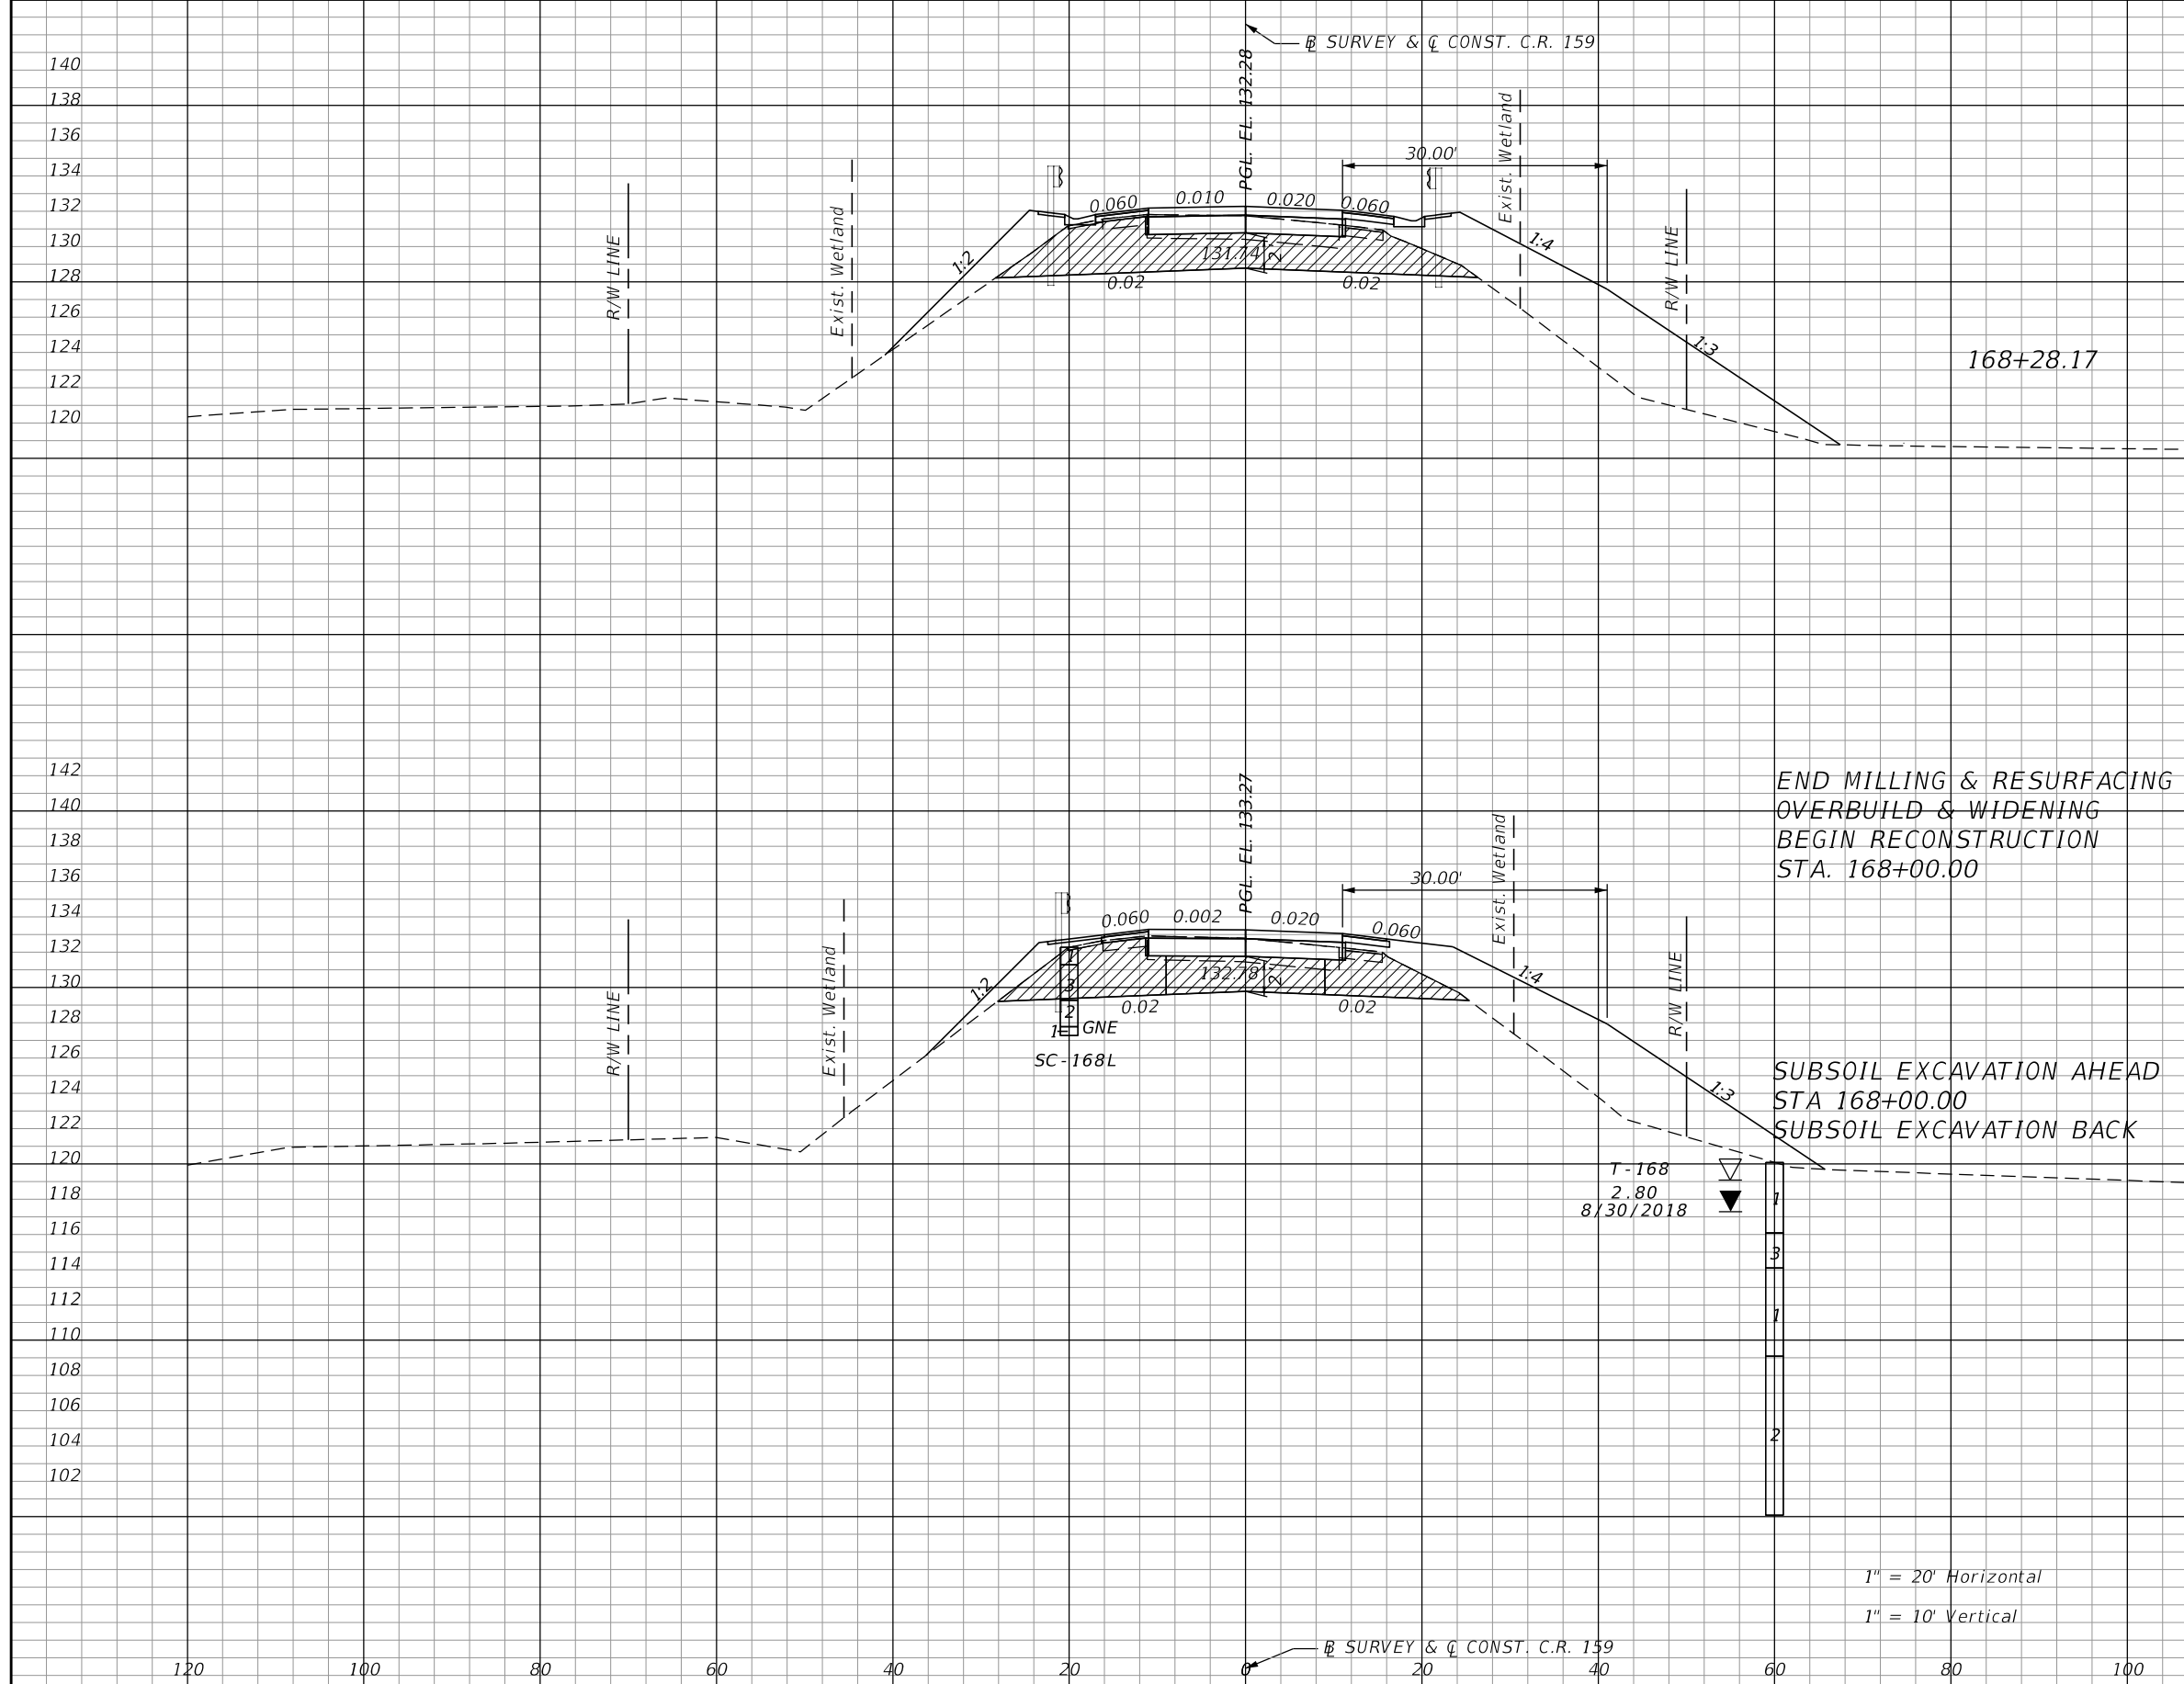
-L- SURVEY & CL CONST. C.R. 159

140
138
136
134
132
130
128
126
124
122
120

PGL. EL. 132.28
30.00'
Exist. Wetland
0.060 0.010 0.020 0.060
1:2
131.74
0.02 0.02
1:4
R/W LINE
Exist. Wetland
R/W LINE
1:3
168+28.17

142
140
138
136
134
132
130
128
126
124
122
120
118
116
114
112
110
108
106
104
102

PGL. EL. 133.27
30.00'
Exist. Wetland
0.060 0.002 0.020 0.060
1:2
132.78
0.02 0.02
1:4
R/W LINE
Exist. Wetland
R/W LINE
1:3
1 GNE
SC-168L

END MILLING & RESURFACING
OVERBUILD & WIDENING
BEGIN RECONSTRUCTION
STA. 168+00.00

SUBSOIL EXCAVATION AHEAD
STA 168+00.00
SUBSOIL EXCAVATION BACK

T-168
2.80
8/30/2018

1
3
1
2

1" = 20' Horizontal
1" = 10' Vertical

-L- SURVEY & CL CONST. C.R. 159

120 100 80 60 40 20 0 20 40 60 80 100